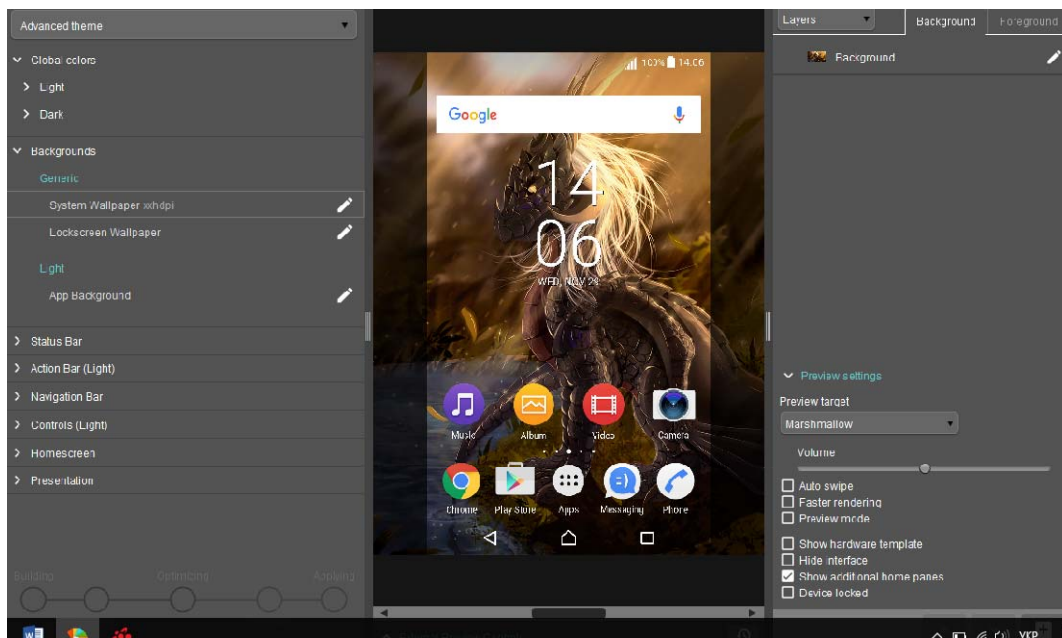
Advanced theme

Global colors
Light
Dark
Backgrounds
Generic
System Wallpaper xxhdpi
Lockscreen Wallpaper
Light
App Background
Status Bar
Action Bar (Light)
Navigation Bar
Controls (Light)
Homescreen
Presentation

Building
Optimizing
Applying

103% 14:06
Google
14
06
WED, MAY 24
Music
Album
Video
Camera
Chrome
Play Store
Apps
Messaging
Phone

Layers
Background
Foreground
Background

Preview settings
Preview target
Marshmallow
Volume
Auto swipe
Faster rendering
Preview mode
Show hardware template
Hide interface
Show additional home panes
Device locked

ENG